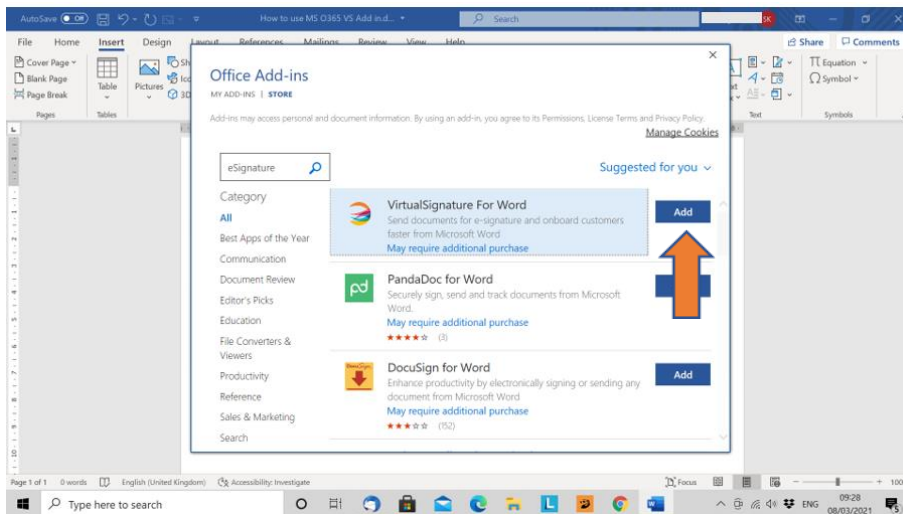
AutoSave Off How to use MS O365 VS Add in.d... Search SK

File Home Insert Design Layout References Mailings Review View Help Share Comments

Cover Page Blank Page Page Break Pages Table Tables Pictures Sh Ico 3D Equation Symbol Symbols Text

Office Add-ins
MY ADD-INS | STORE

Add-ins may access personal and document information. By using an add-in, you agree to its Permissions, License Terms and Privacy Policy.
Manage Cookies

eSignature

Suggested for you

Category
All
Best Apps of the Year
Communication
Document Review
Editor's Picks
Education
File Converters & Viewers
Productivity
Reference
Sales & Marketing
Search

VirtualSignature For Word
Send documents for e-signature and onboard customers faster from Microsoft Word
May require additional purchase
Add

PandaDoc for Word
Securely sign, send and track documents from Microsoft Word.
May require additional purchase
★★★★☆ (3)

DocuSign for Word
Enhance productivity by electronically signing or sending any document from Microsoft Word
May require additional purchase
★★★☆☆ (152)
Add

Page 1 of 1 0 words English (United Kingdom) Accessibility: Investigate Focus 100

Type here to search ENG 09:28 08/03/2021